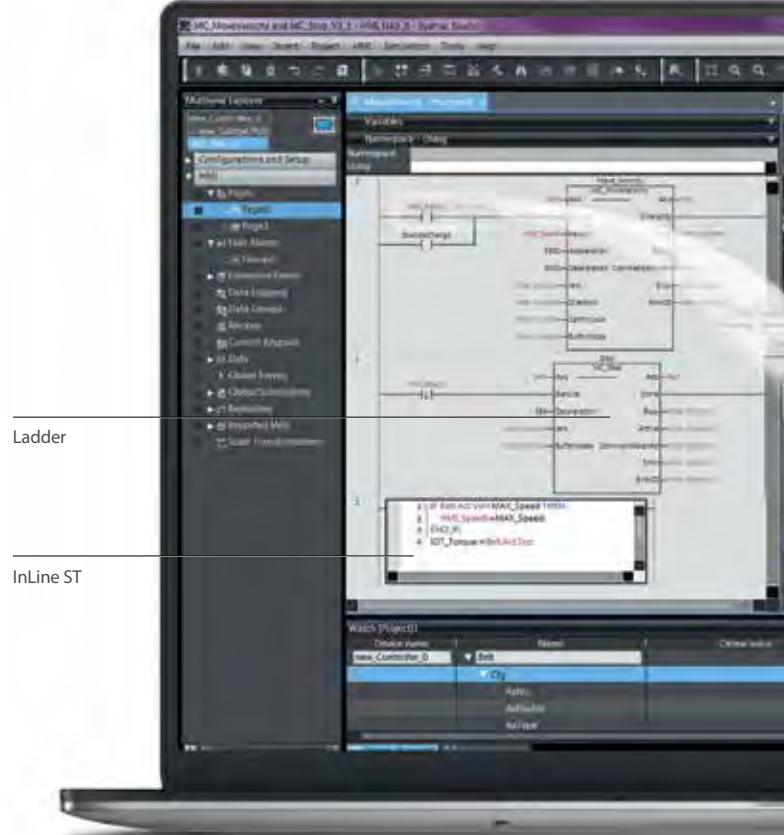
Ladder

InLine ST

File Edit View Insert Project HMI Simulation Tools Help

Multiview Explorer

Configurations and Setup

HMI

Pages

Page0

Page1

Variables

Namespace

IF Belt.Act.Vel>MAX_Speed THEN
HMI_Speed:=MAX_Speed;
END_IF;
SOT_Torque:=Belt.Act.Trq;

Watch (Project)

Device name

Name

new_Controller_0

Belt

Cfg

Online value